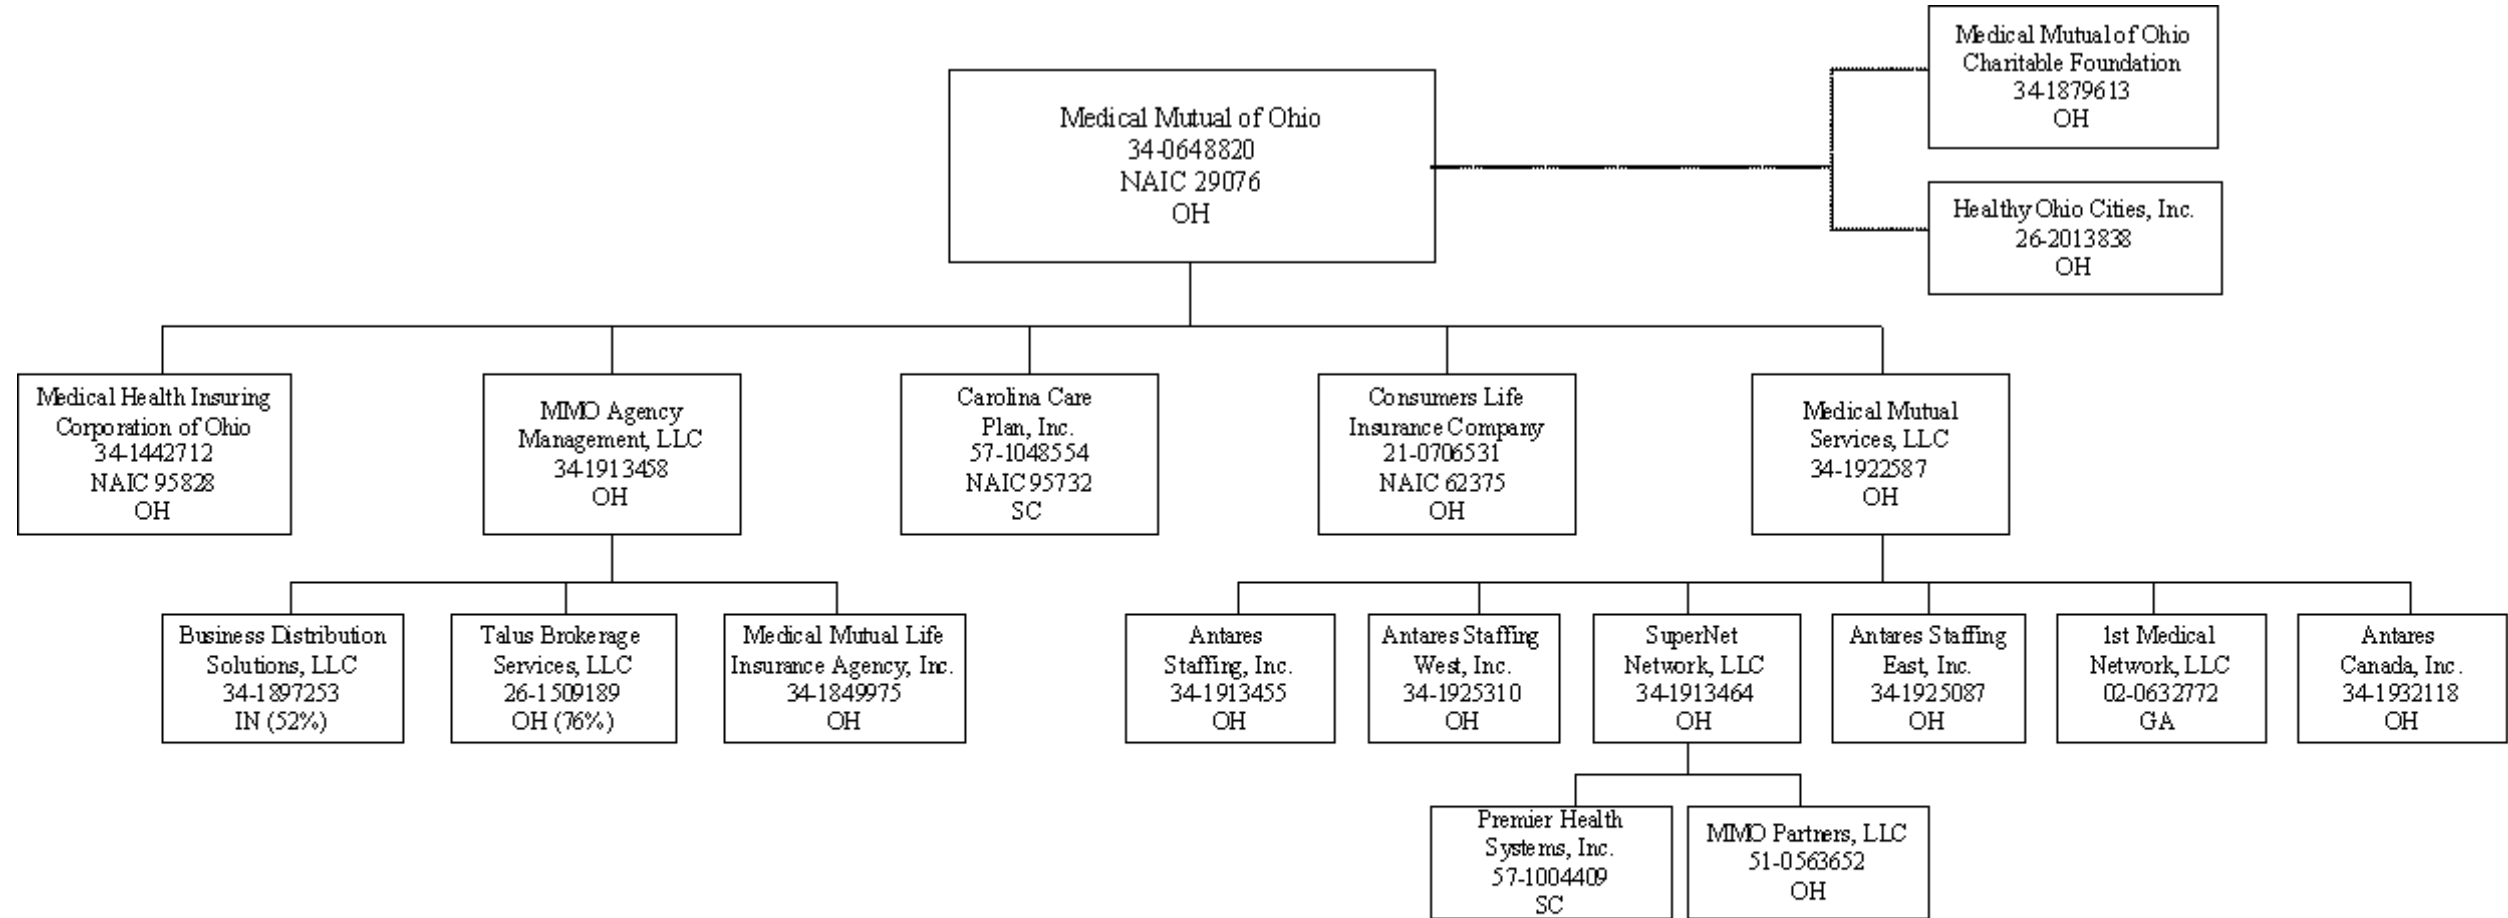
Medical Mutual of Ohio
34-0648820
NAIC 29076
OH

Medical Mutual of Ohio Charitable Foundation
34-1879613
OH

Healthy Ohio Cities, Inc.
26-2013838
OH

Medical Health Insuring Corporation of Ohio
34-1442712
NAIC 95828
OH

MMO Agency Management, LLC
34-1913458
OH

Carolina Care Plan, Inc.
57-1048554
NAIC 95732
SC

Consumers Life Insurance Company
21-0706531
NAIC 62375
OH

Medical Mutual Services, LLC
34-1922587
OH

Business Distribution Solutions, LLC
34-1897253
IN (52%)

Talus Brokerage Services, LLC
26-1509189
OH (76%)

Medical Mutual Life Insurance Agency, Inc.
34-1849975
OH

Antares Staffing, Inc.
34-1913455
OH

Antares Staffing West, Inc.
34-1925310
OH

SuperNet Network, LLC
34-1913464
OH

Antares Staffing East, Inc.
34-1925087
OH

1st Medical Network, LLC
02-0632772
GA

Antares Canada, Inc.
34-1932118
OH

Premier Health Systems, Inc.
57-1004409
SC

MMO Partners, LLC
51-0563652
OH